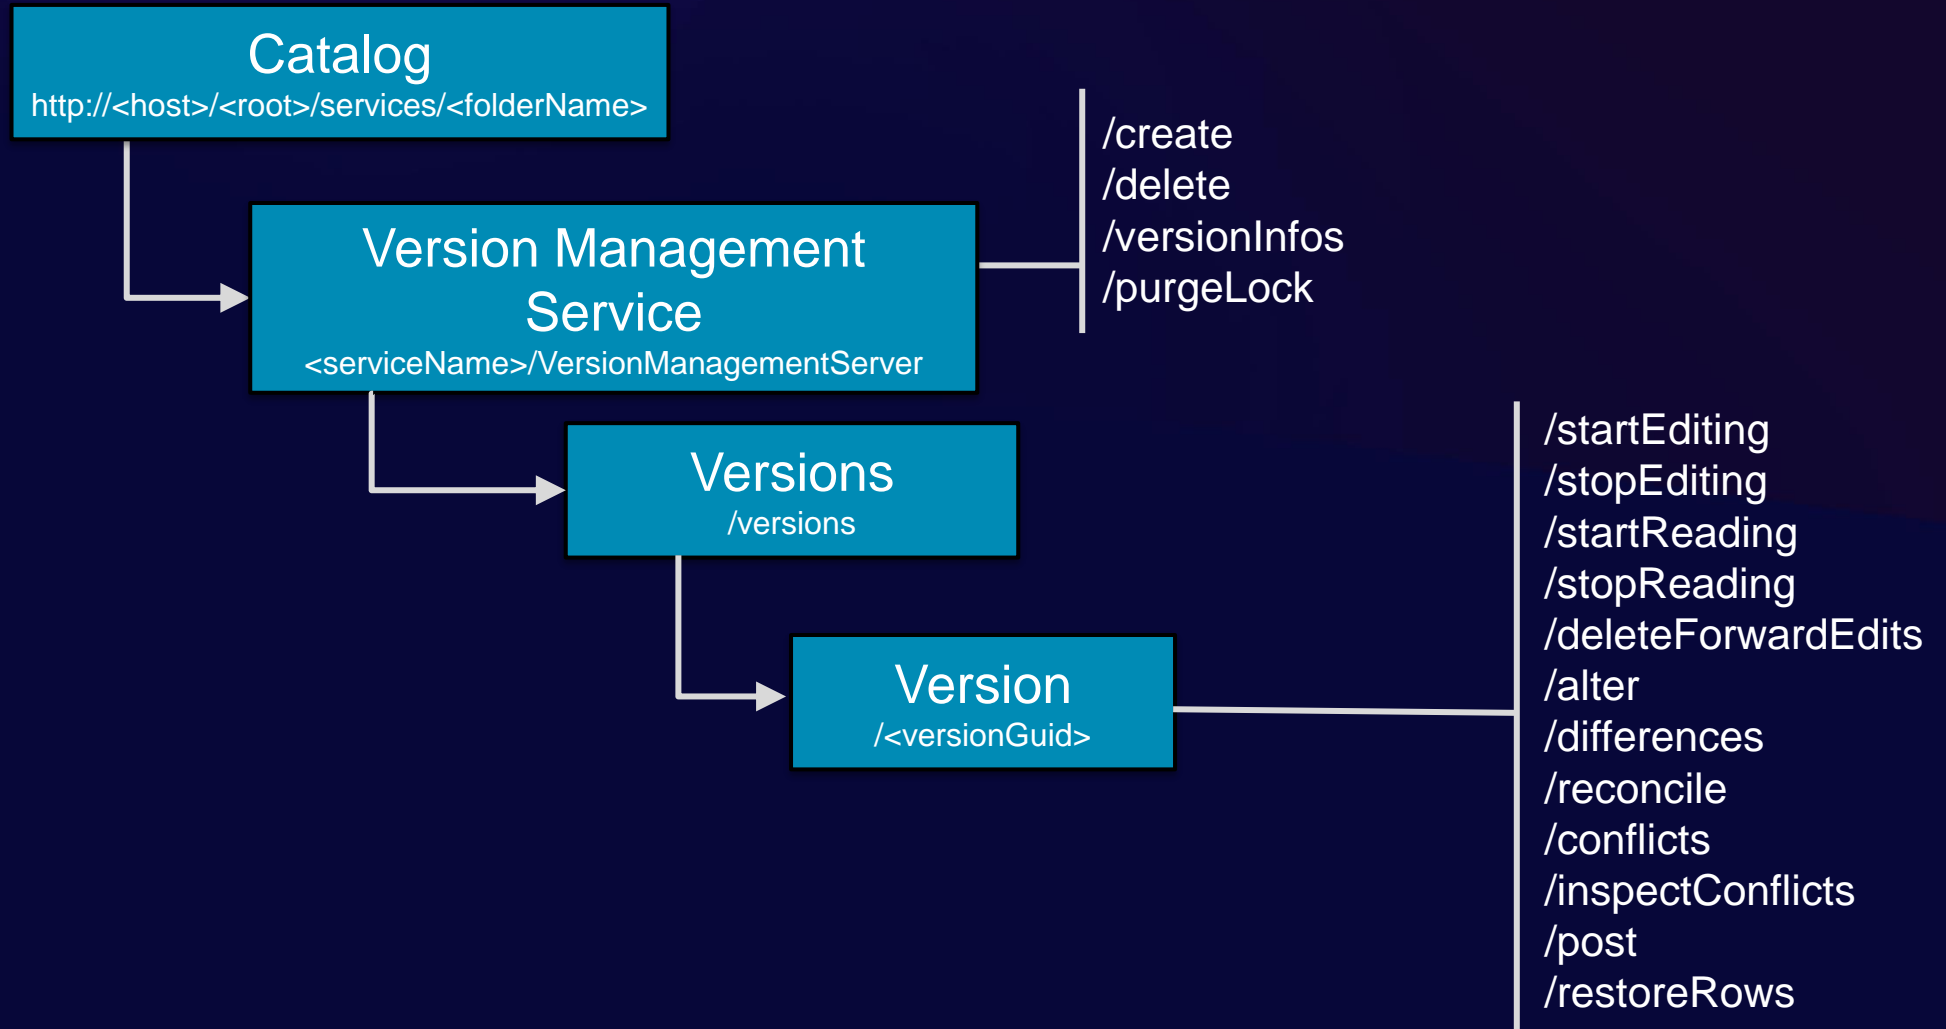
Catalog
http://<host>/<root>/services/<folderName>

Version Management Service
<serviceName>/VersionManagementServer

/create
/delete
/versionInfos
/purgeLock

Versions
/versions

Version
/<versionGuid>

/startEditing
/stopEditing
/startReading
/stopReading
/deleteForwardEdits
/alter
/differences
/reconcile
/conflicts
/inspectConflicts
/post
/restoreRows